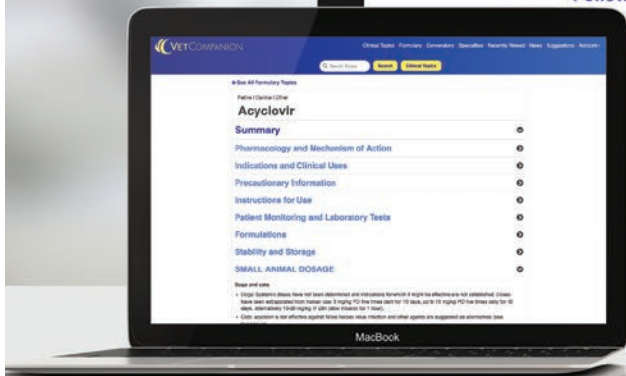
Follow

VETCOMPANION

Clinical Topics Formulary Conversions Specialties Recently Viewed News Suggestions Account

Search Drugs Search Clinical Topics

See All Formulary Topics

Feline | Canine | Other

Acyclovir

Summary

Pharmacology and Mechanism of Action

Indications and Clinical Uses

Precautionary Information

Instructions for Use

Patient Monitoring and Laboratory Tests

Formulations

Stability and Storage

SMALL ANIMAL DOSAGE

Dogs and cats

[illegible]

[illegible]

MacBook